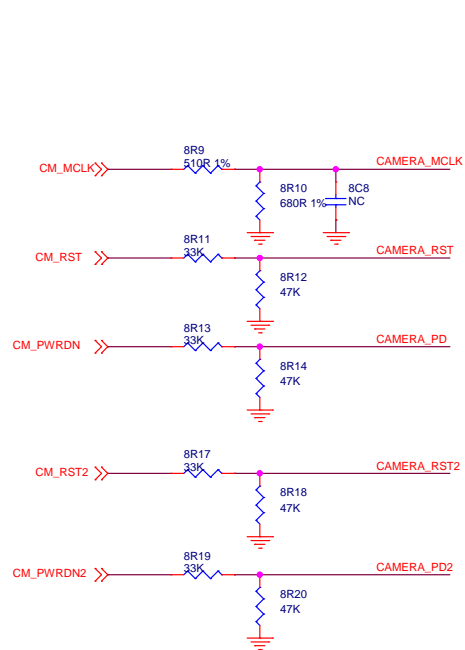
8R9
510R 1%
CM_MCLK
CAMERA_MCLK
8R10
680R 1%
8C8
NC
8R11
33K
CM_RST
CAMERA_RST
8R12
47K
8R13
33K
CM_PWRDN
CAMERA_PD
8R14
47K
8R17
33K
CM_RST2
CAMERA_RST2
8R18
47K
8R19
33K
CM_PWRDN2
CAMERA_PD2
8R20
47K